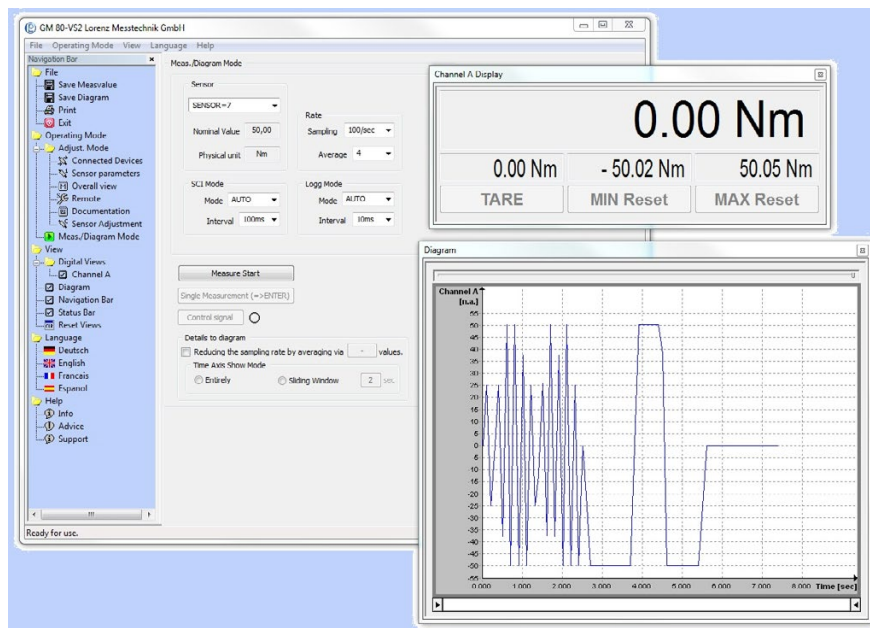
GM 80-VS2 Lorenz Messtechnik GmbH

File Operating Mode View Language Help

Navigation Bar

File
Save Measvalue
Save Diagram
Print
Exit
Operating Mode
Adjust. Mode
Connected Devices
Sensor parameters
Overall view
Remote
Documentation
Sensor Adjustment
Meas./Diagram Mode
View
Digital Views
Channel A
Diagram
Navigation Bar
Status Bar
Reset Views
Language
Deutsch
English
Francais
Espanol
Help
Info
Advice
Support

Ready for use.

Meas./Diagram Mode

Sensor
SENSOR=7
Nominal Value 50,00
Physical unit Nm

Rate
Sampling 100/sec
Average 4

SCI Mode
Mode AUTO
Interval 100ms

Logg Mode
Mode AUTO
Interval 10ms

Measure Start
Single Measurement (=>ENTER)
Control signal

Details to diagram
Reducing the sampling rate by averaging via values.
Time Axis Show Mode
Entirely
Sliding Window 2 sec.

Channel A Display

0.00 Nm

0.00 Nm
- 50.02 Nm
50.05 Nm

TARE
MIN Reset
MAX Reset

Diagram

Channel A
[n.a.]

55
50
45
40
35
30
25
20
15
10
5
0
-5
-10
-15
-20
-25
-30
-35
-40
-45
-50
-55

0.000 1.000 2.000 3.000 4.000 5.000 6.000 7.000 8.000 Time [sec]